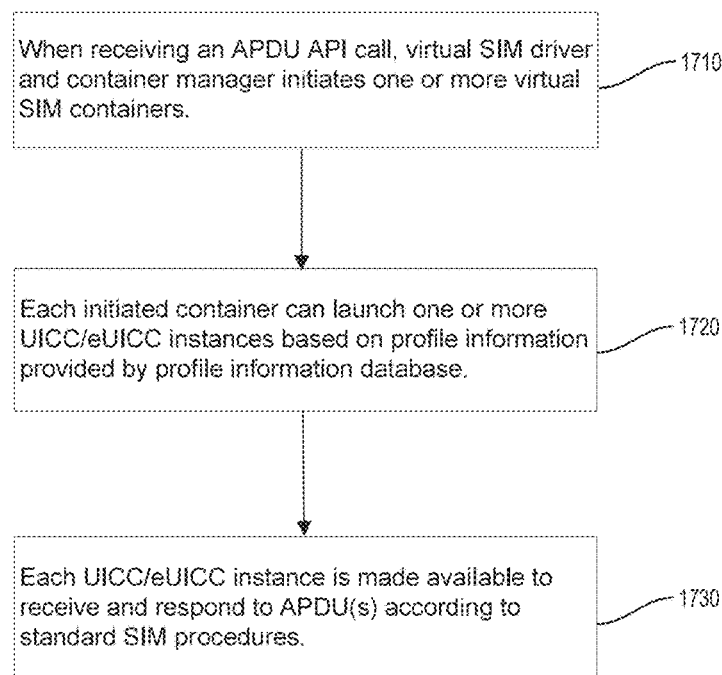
When receiving an APDU API call, virtual SIM driver and container manager initiates one or more virtual SIM containers.

1710

Each initiated container can launch one or more UICC/eUICC instances based on profile information provided by profile information database.

1720

Each UICC/eUICC instance is made available to receive and respond to APDU(s) according to standard SIM procedures.

1730